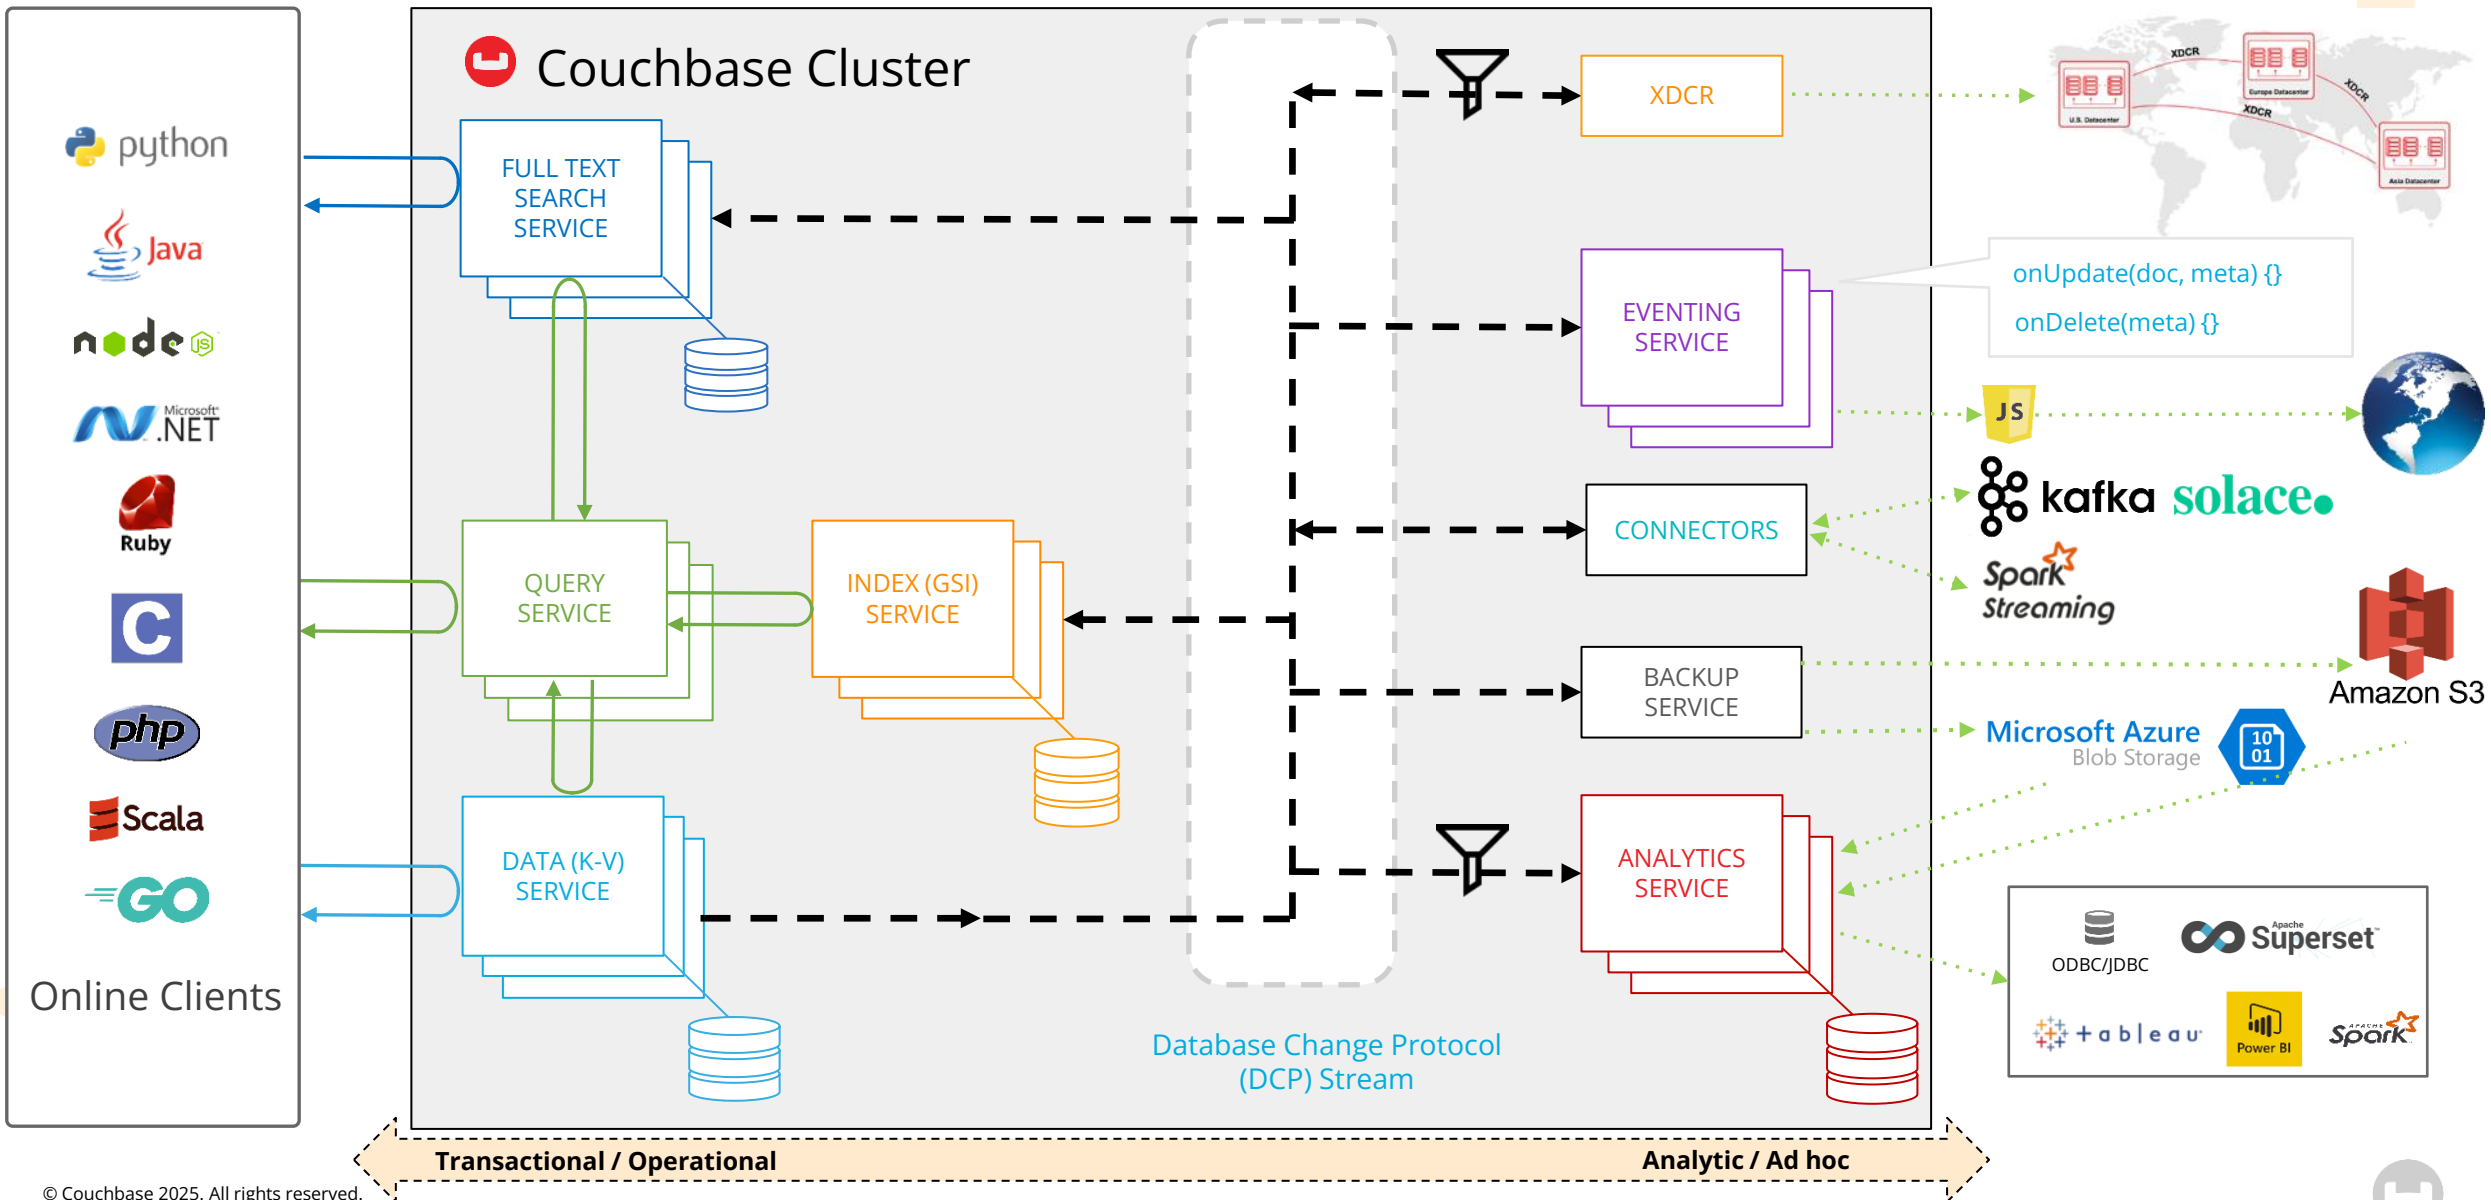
python

Java

node

Microsoft .NET

Ruby

C

php

Scala

GO

Online Clients

Couchbase Cluster

FULL TEXT SEARCH SERVICE

QUERY SERVICE

INDEX (GSI) SERVICE

DATA (K-V) SERVICE

XDCR

EVENTING SERVICE

CONNECTORS

BACKUP SERVICE

ANALYTICS SERVICE

Database Change Protocol (DCP) Stream

XDCR

XDCR

XDCR

U.S. Datacenter

Europe Datacenter

Asia Datacenter

onUpdate(doc, meta) {}

onDelete(meta) {}

JS

kafka

solace

Spark Streaming

Amazon S3

Microsoft Azure
Blob Storage

10 01

ODBC/JDBC

Apache Superset

tableau

Power BI

Spark

Transactional / Operational

Analytic / Ad hoc

© Couchbase 2025. All rights reserved.